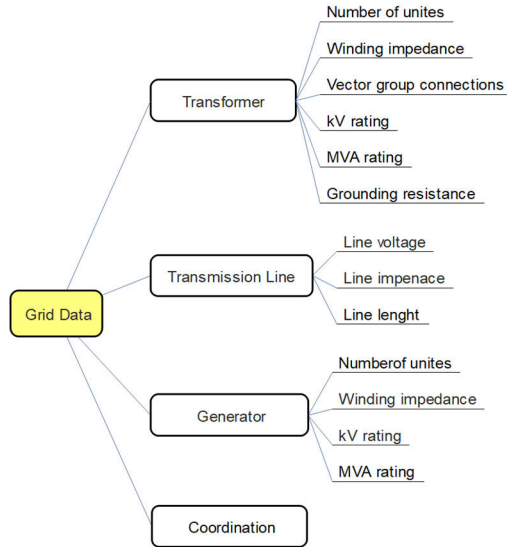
Grid Data

Transformer
Number of unites
Winding impedance
Vector group connections
kV rating
MVA rating
Grounding resistance

Transmission Line
Line voltage
Line impenace
Line lenght

Generator
Numberof unites
Winding impedance
kV rating
MVA rating

Coordination